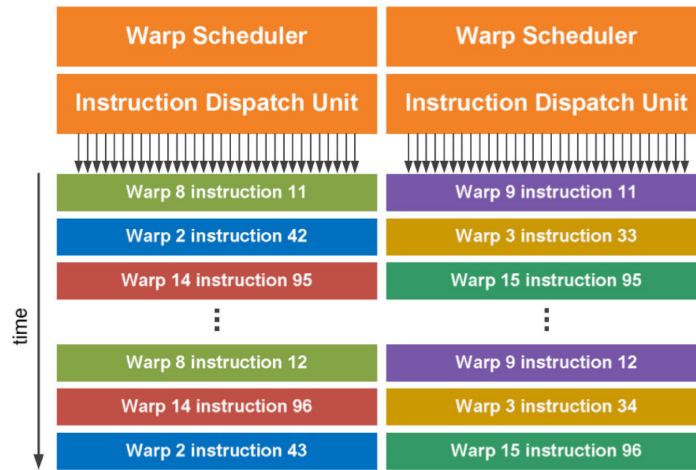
Warp Scheduler

Instruction Dispatch Unit

Warp 8 instruction 11

Warp 2 instruction 42

Warp 14 instruction 95

⋮

Warp 8 instruction 12

Warp 14 instruction 96

Warp 2 instruction 43

Warp Scheduler

Instruction Dispatch Unit

Warp 9 instruction 11

Warp 3 instruction 33

Warp 15 instruction 95

⋮

Warp 9 instruction 12

Warp 3 instruction 34

Warp 15 instruction 96

time